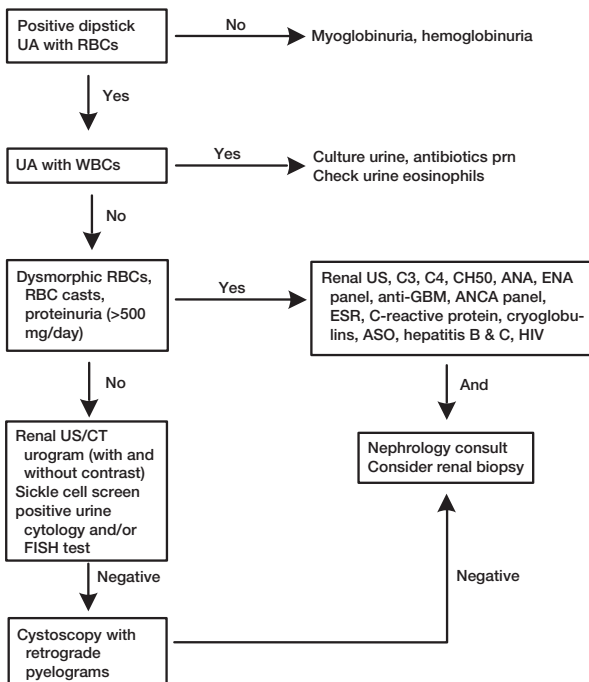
Positive dipstick UA with RBCs

No

Myoglobinuria, hemoglobinuria

Yes

UA with WBCs

Yes

Culture urine, antibiotics prn
Check urine eosinophils

No

Dysmorphic RBCs, RBC casts, proteinuria (>500 mg/day)

Yes

Renal US, C3, C4, CH50, ANA, ENA panel, anti-GBM, ANCA panel, ESR, C-reactive protein, cryoglobulins, ASO, hepatitis B & C, HIV

No

And

Renal US/CT urogram (with and without contrast)
Sickle cell screen positive urine cytology and/or FISH test

Nephrology consult
Consider renal biopsy

Negative

Negative

Cystoscopy with retrograde pyelograms